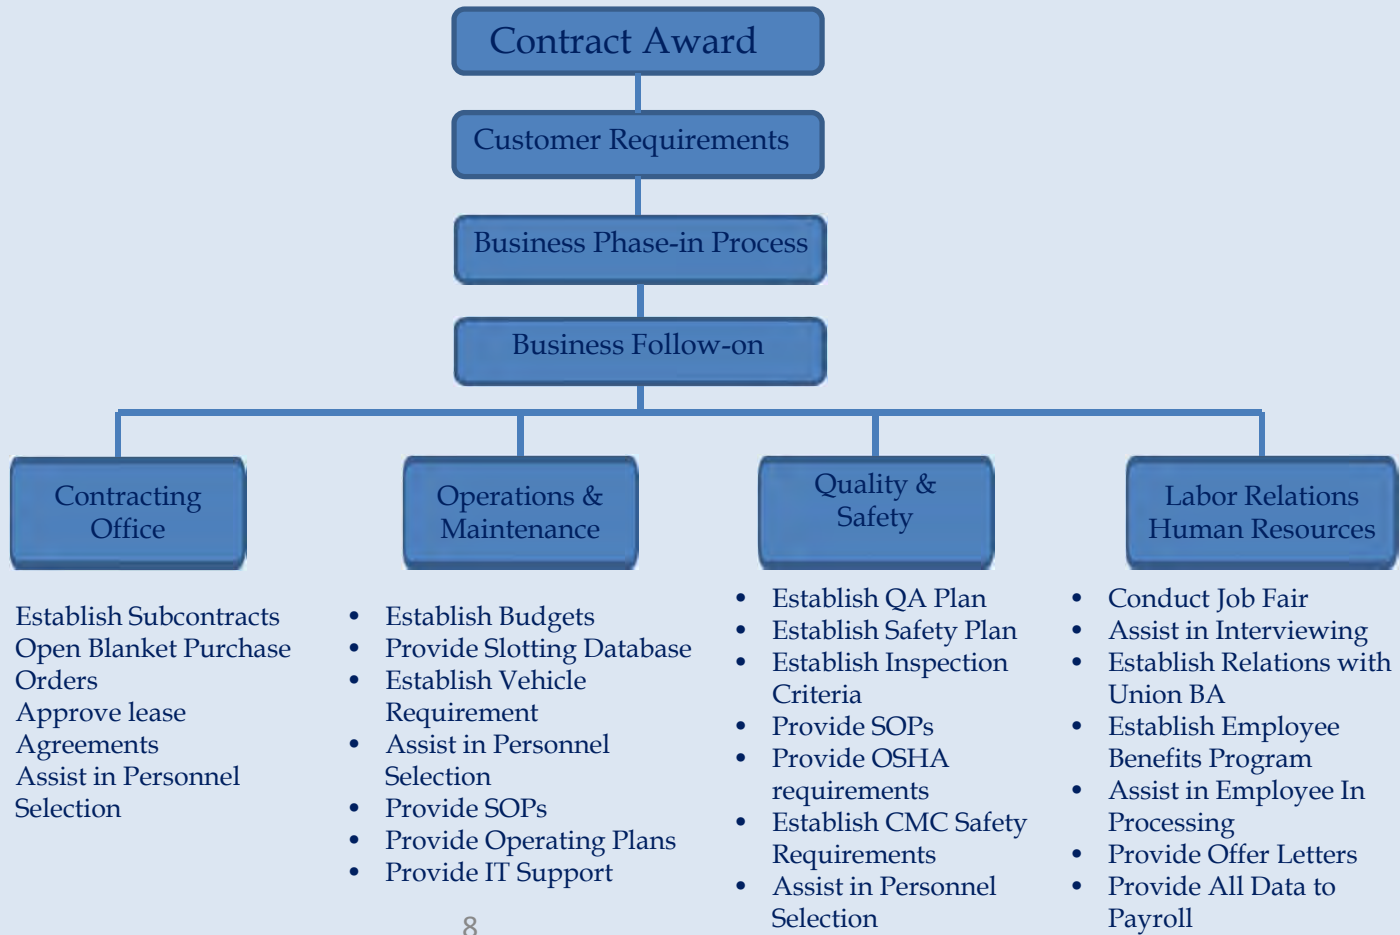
Contract Award

Customer Requirements

Business Phase-in Process

Business Follow-on

Contracting Office

Operations & Maintenance

Quality & Safety

Labor Relations Human Resources

Establish Subcontracts
Open Blanket Purchase Orders
Approve lease Agreements
Assist in Personnel Selection

- Establish Budgets
- Provide Slotting Database
- Establish Vehicle Requirement
- Assist in Personnel Selection
- Provide SOPs
- Provide Operating Plans
- Provide IT Support

- Establish QA Plan
- Establish Safety Plan
- Establish Inspection Criteria
- Provide SOPs
- Provide OSHA requirements
- Establish CMC Safety Requirements
- Assist in Personnel Selection

- Conduct Job Fair
- Assist in Interviewing
- Establish Relations with Union BA
- Establish Employee Benefits Program
- Assist in Employee In Processing
- Provide Offer Letters
- Provide All Data to Payroll

8